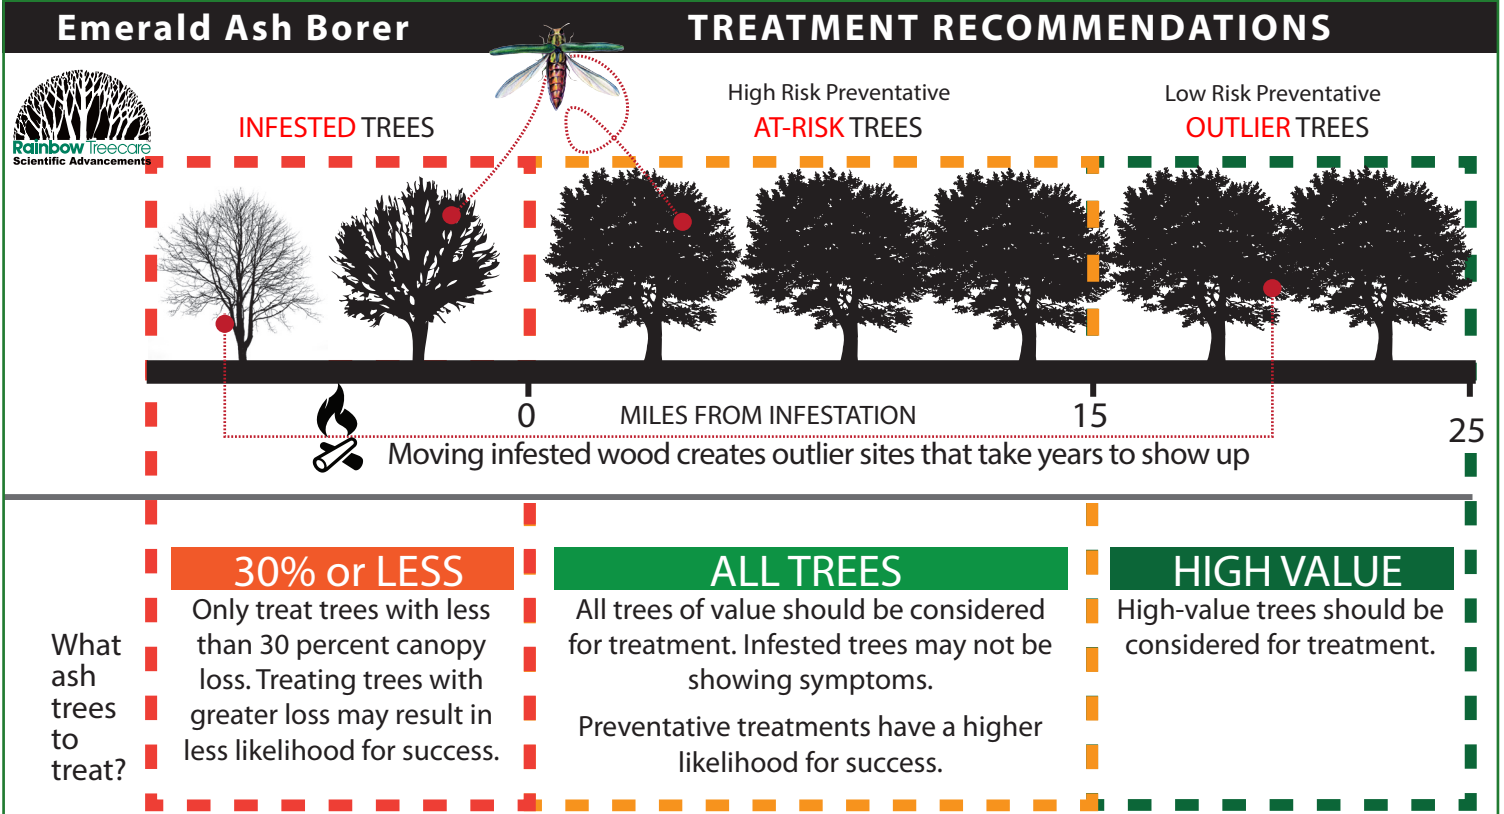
Emerald Ash Borer

TREATMENT RECOMMENDATIONS

Rainbow Treecare
Scientific Advancements

INFESTED TREES

High Risk Preventative
AT-RISK TREES

Low Risk Preventative
OUTLIER TREES

0

MILES FROM INFESTATION

15

25

Moving infested wood creates outlier sites that take years to show up

What ash trees to treat?

30% or LESS

Only treat trees with less than 30 percent canopy loss. Treating trees with greater loss may result in less likelihood for success.

ALL TREES

All trees of value should be considered for treatment. Infested trees may not be showing symptoms.

Preventative treatments have a higher likelihood for success.

HIGH VALUE

High-value trees should be considered for treatment.